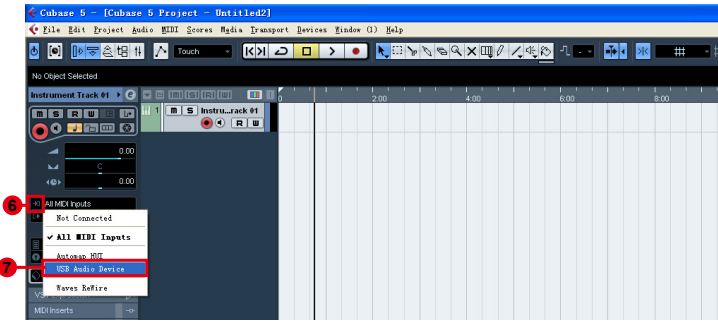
Cubase 5 - [Cubase 5 Project - Untitled2]

File Edit Project Audio MIDI Scores Media Transport Devices Window (1) Help

Touch

No Object Selected

Instrument Track 01

M S R W

0.00

C

0.00

1 M S Instru...rack 01

R W

1 2:00 4:00 6:00 8:00

6

All MIDI Inputs

Not Connected

All MIDI Inputs

Automap MIDI

7

USB Audio Device

Waves ReWire

MIDI Inserts